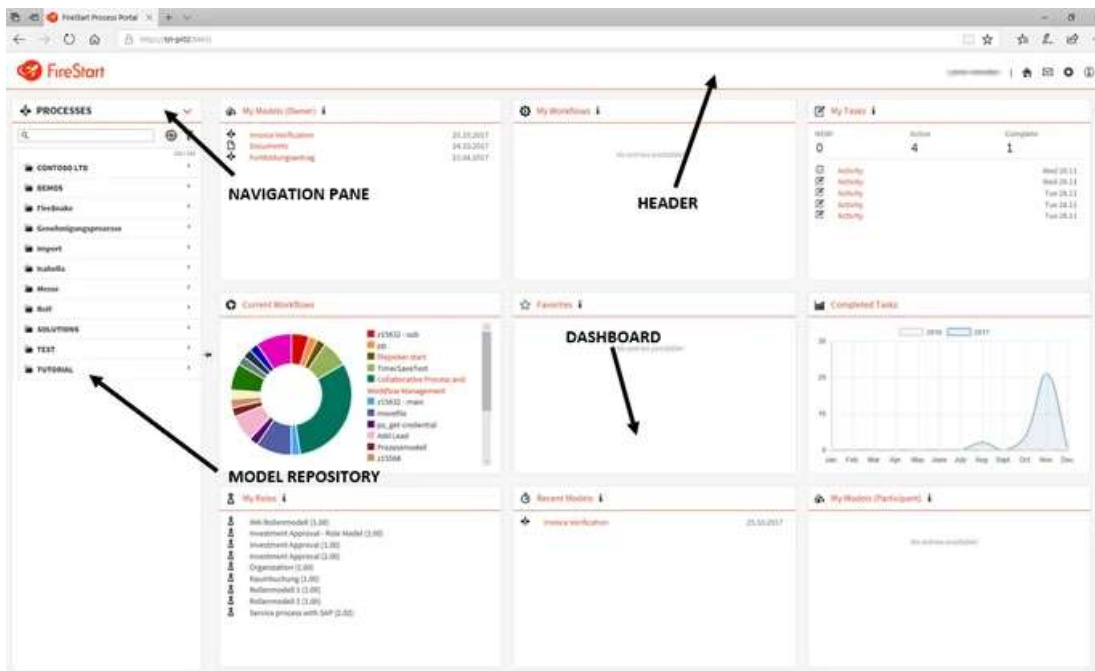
FireStart Process Portal

FireStart

PROCESSES

CONTOSO LTD
DEMOS
FireSnake
Genehmigungsprozesse
Import
Isabella
Messe
Rolf
SOLUTIONS
TEST
TUTORIAL

NAVIGATION PANE

MODEL REPOSITORY

My Models (Owner)
Invoice Verification 25.10.2017
Documents 24.10.2017
Fortbildungsantrag 31.08.2017

My Workflows
No entries available

HEADER

My Tasks
NEW 0
Active 4
Complete 1
Activity Wed 29.11
Activity Wed 29.11
Activity Tue 28.11
Activity Tue 28.11
Activity Tue 28.11

Current Workflows
z15632 - sub
pb
Skipoken start
TimerSaveTest
Collaborative Process and Workflow Management
z15632 - main
movefile
ps_get-credential
Add Lead
Prozessmodell
z15568

Favorites
DASHBOARD
No entries available

Completed Tasks
2016 2017
20
15
10
5
Jan Feb Mar Apr May June July Aug Sept Oct Nov Dec

My Roles
IMA Rollenmodell (1.00)
Investment Approval - Role Model (1.00)
Investment Approval (1.00)
Investment Approval (2.00)
Organisation (1.00)
Raumbuchung (1.00)
Rollenmodell 1 (1.00)
Rollenmodell 2 (1.00)
Service process with SAP (2.00)

Recent Models
Invoice Verification 25.10.2017

My Models (Participant)
No entries available